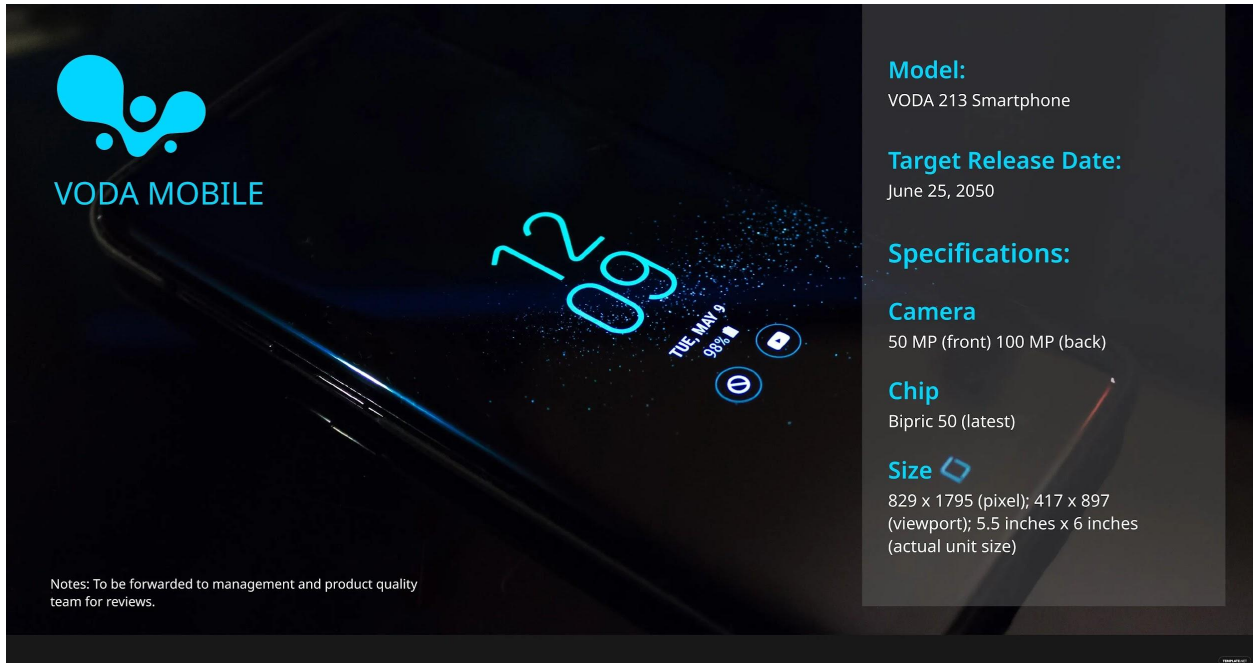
VODA MOBILE

12
09
TUE, MAY 9
98%

Model:
VODA 213 Smartphone

Target Release Date:
June 25, 2050

Specifications:

Camera
50 MP (front) 100 MP (back)

Chip
Bipric 50 (latest)

Size
829 x 1795 (pixel); 417 x 897 (viewport); 5.5 inches x 6 inches (actual unit size)

Notes: To be forwarded to management and product quality team for reviews.